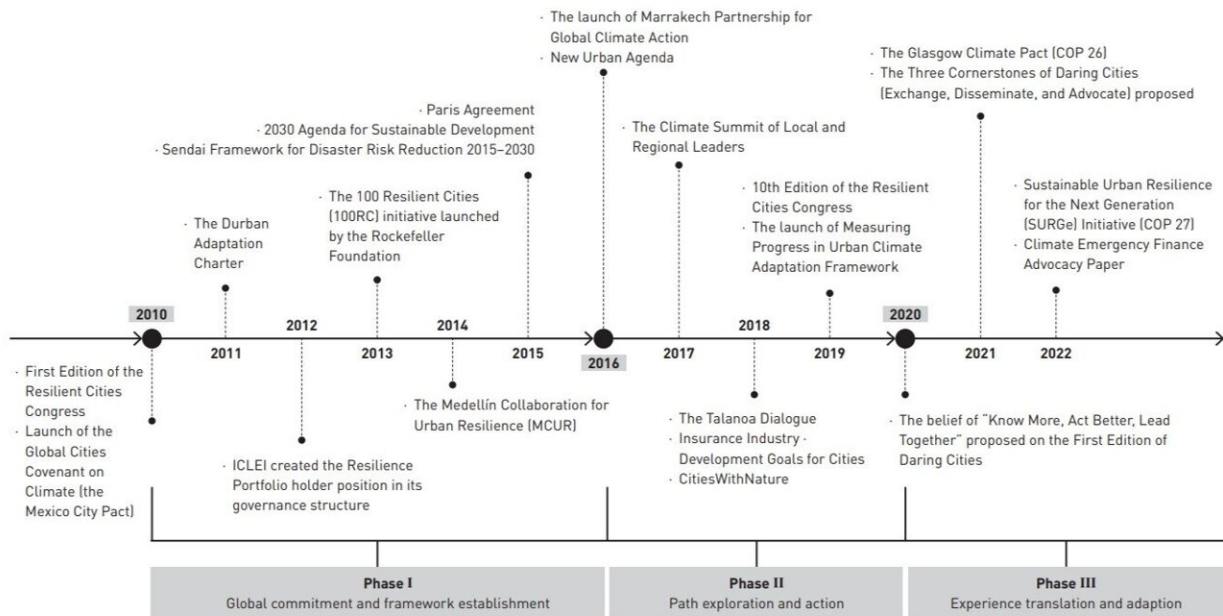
· The launch of Marrakech Partnership for Global Climate Action
· New Urban Agenda

· The Glasgow Climate Pact (COP 26)
· The Three Cornerstones of Daring Cities (Exchange, Disseminate, and Advocate) proposed

· Paris Agreement
· 2030 Agenda for Sustainable Development
· Sendai Framework for Disaster Risk Reduction 2015–2030

· The Climate Summit of Local and Regional Leaders

· The 100 Resilient Cities (100RC) initiative launched by the Rockefeller Foundation

· The Durban Adaptation Charter

· 10th Edition of the Resilient Cities Congress
· The launch of Measuring Progress in Urban Climate Adaptation Framework

· Sustainable Urban Resilience for the Next Generation (SURGe) Initiative (COP 27)
· Climate Emergency Finance Advocacy Paper

2010
2011
2012
2013
2014
2015
2016
2017
2018
2019
2020
2021
2022

· First Edition of the Resilient Cities Congress
· Launch of the Global Cities Covenant on Climate (the Mexico City Pact)

· ICLEI created the Resilience Portfolio holder position in its governance structure

· The Medellín Collaboration for Urban Resilience (MCUR)

· The Talanoa Dialogue
· Insurance Industry · Development Goals for Cities
· CitiesWithNature

· The belief of "Know More, Act Better, Lead Together" proposed on the First Edition of Daring Cities

Phase I
Global commitment and framework establishment

Phase II
Path exploration and action

Phase III
Experience translation and adaption